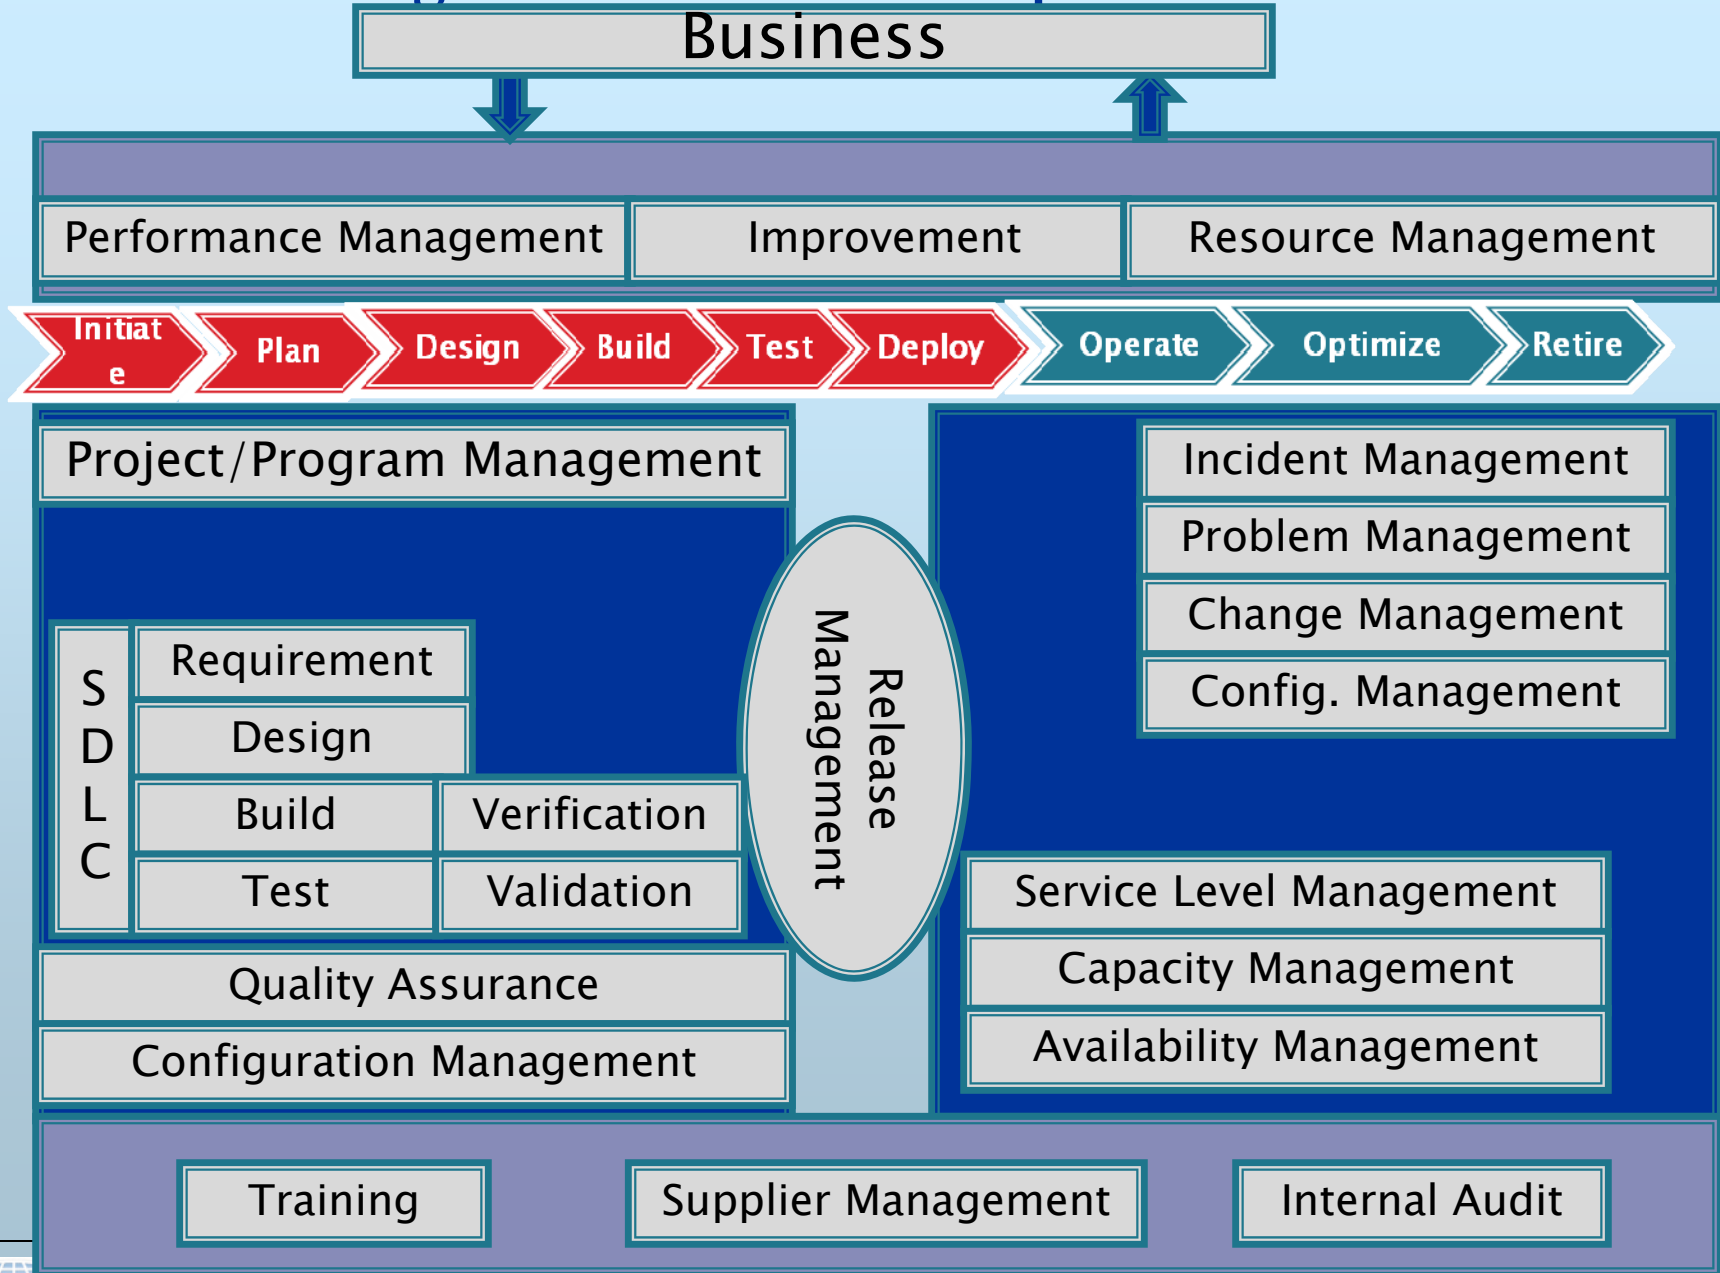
Business

Performance Management

Improvement

Resource Management

Initiat e

Plan

Design

Build

Test

Deploy

Operate

Optimize

Retire

Project/Program Management

S D L C

Requirement

Design

Build

Verification

Test

Validation

Quality Assurance

Configuration Management

Release Management

Incident Management

Problem Management

Change Management

Config. Management

Service Level Management

Capacity Management

Availability Management

Training

Supplier Management

Internal Audit